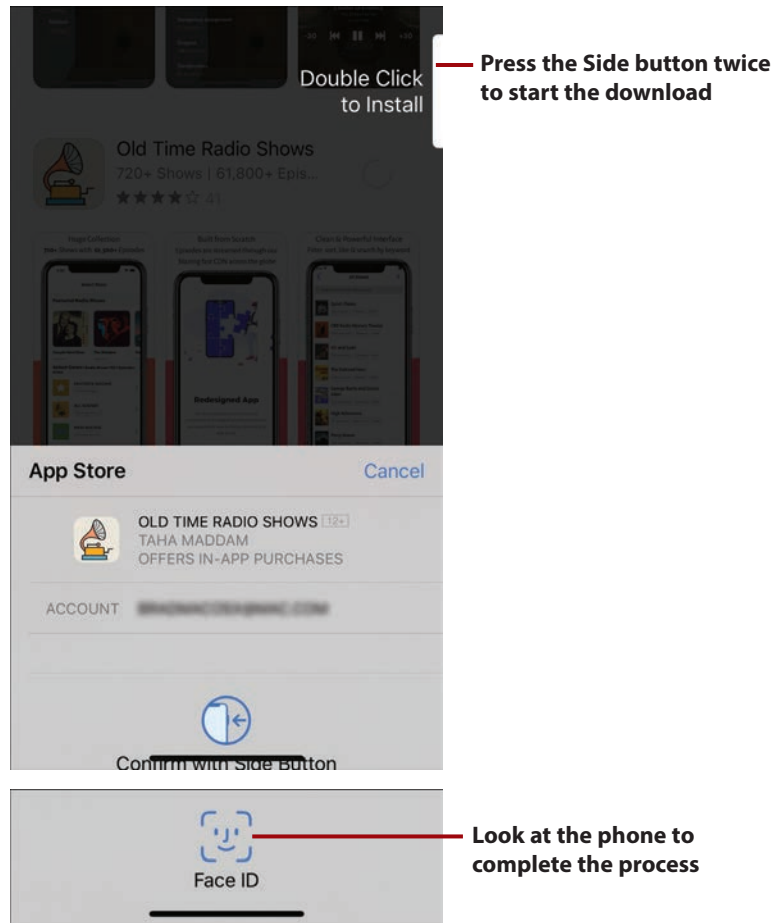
Double Click to Install

Press the Side button twice to start the download

Old Time Radio Shows
720+ Shows | 61,800+ Epis...
★★★★☆ 41

Redesigned App

App Store

Cancel

OLD TIME RADIO SHOWS 12+
TAHA MADDAM
OFFERS IN-APP PURCHASES

ACCOUNT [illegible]

Confirm with Side Button

Face ID

Look at the phone to complete the process